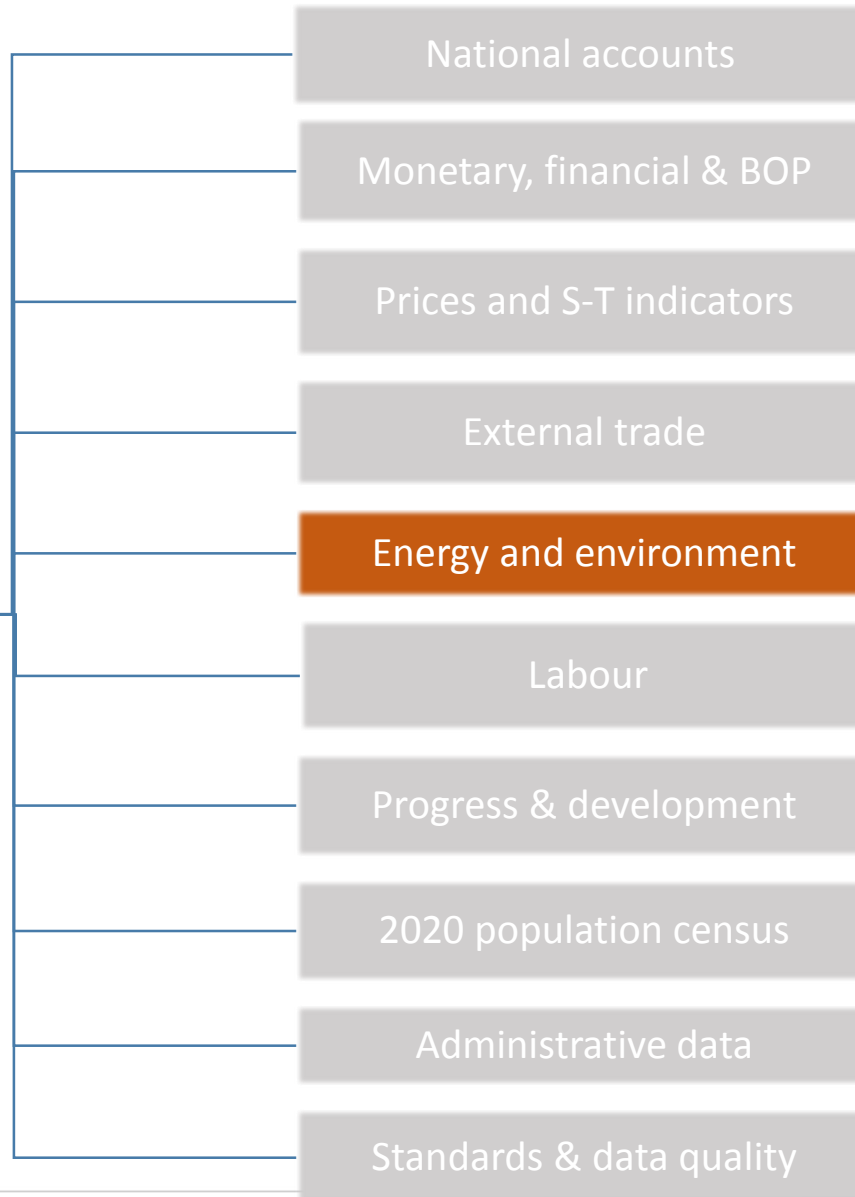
National accounts

Monetary, financial & BOP

Prices and S-T indicators

External trade

Energy and environment

Labour

Progress & development

2020 population census

Administrative data

Standards & data quality